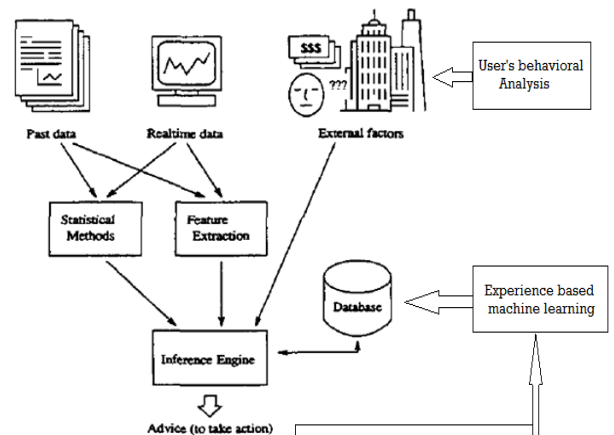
$$$

???

User's behavioral Analysis

Past data

Realtime data

External factors

Statistical Methods

Feature Extraction

Database

Experience based machine learning

Inference Engine

Advice (to take action)